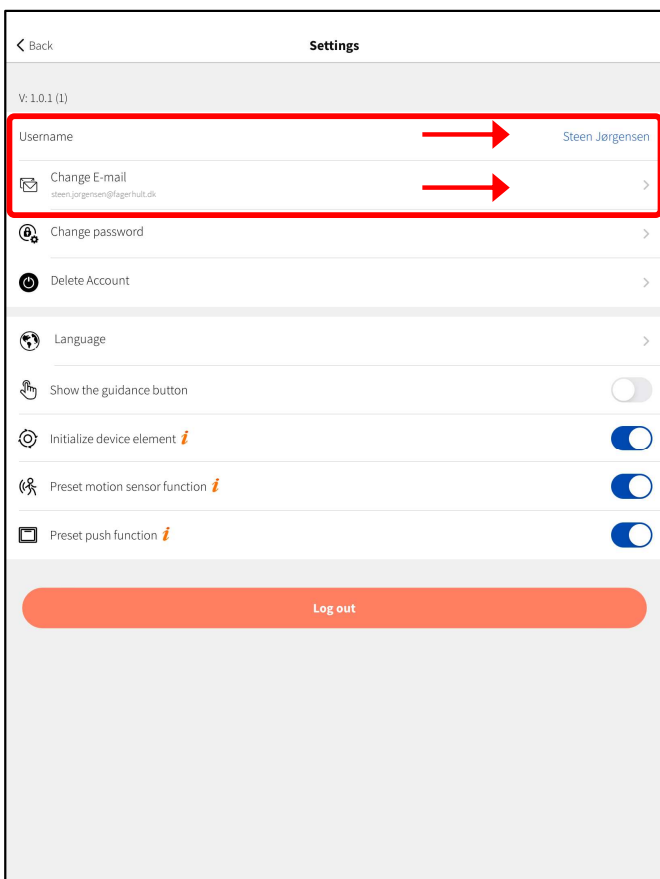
< Back

Settings

V: 1.0.1 (1)

Username

Steen Jørgensen

Change E-mail

steen.jorgensen@fagerhult.dk

>

Change password

>

Delete Account

>

Language

>

Show the guidance button

Initialize device element i

Preset motion sensor function i

Preset push function i

Log out